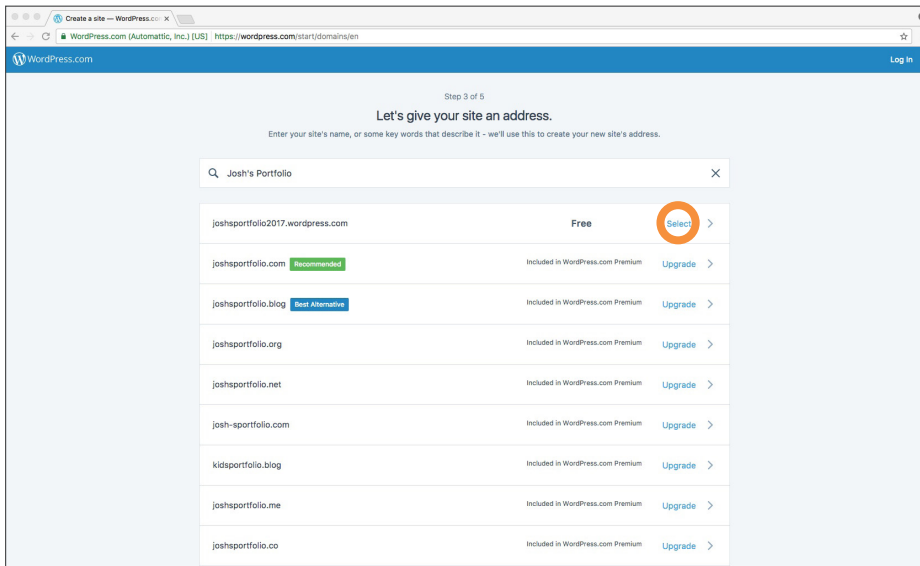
Create a site — WordPress.co ×

WordPress.com (Automattic, Inc.) [US] https://wordpress.com/start/domains/en

WordPress.com

Log In

Step 3 of 5

Let's give your site an address.

Enter your site's name, or some key words that describe it - we'll use this to create your new site's address.

Josh's Portfolio

| | | |
|---|---|---|
| joshsportfolio2017.wordpress.com | Free | Select |
| joshsportfolio.com Recommended | Included in WordPress.com Premium | Upgrade |
| joshsportfolio.blog Best Alternative | Included in WordPress.com Premium | Upgrade |
| joshsportfolio.org | Included in WordPress.com Premium | Upgrade |
| joshsportfolio.net | Included in WordPress.com Premium | Upgrade |
| josh-sportfolio.com | Included in WordPress.com Premium | Upgrade |
| kidsportfolio.blog | Included in WordPress.com Premium | Upgrade |
| joshsportfolio.me | Included in WordPress.com Premium | Upgrade |
| joshsportfolio.co | Included in WordPress.com Premium | Upgrade |